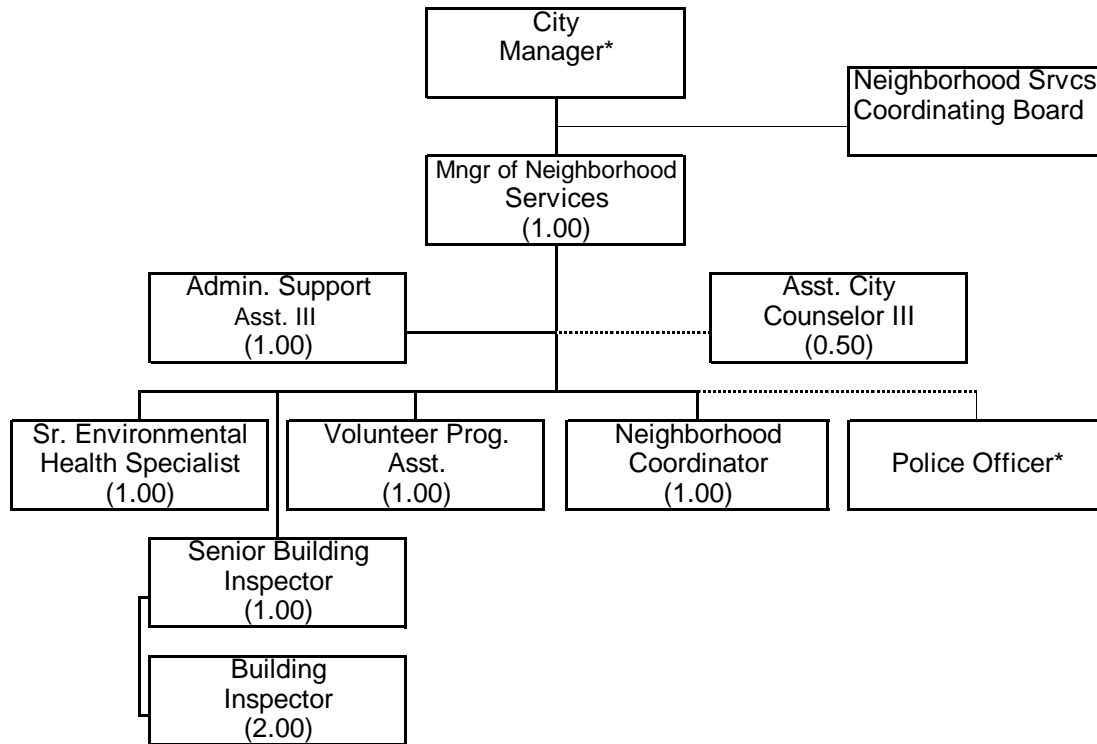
City Manager*

Neighborhood Srvcs Coordinating Board

Mngr of Neighborhood Services (1.00)

Admin. Support Asst. III (1.00)

Asst. City Counselor III (0.50)

Sr. Environmental Health Specialist (1.00)

Volunteer Prog. Asst. (1.00)

Neighborhood Coordinator (1.00)

Police Officer*

Senior Building Inspector (1.00)

Building Inspector (2.00)